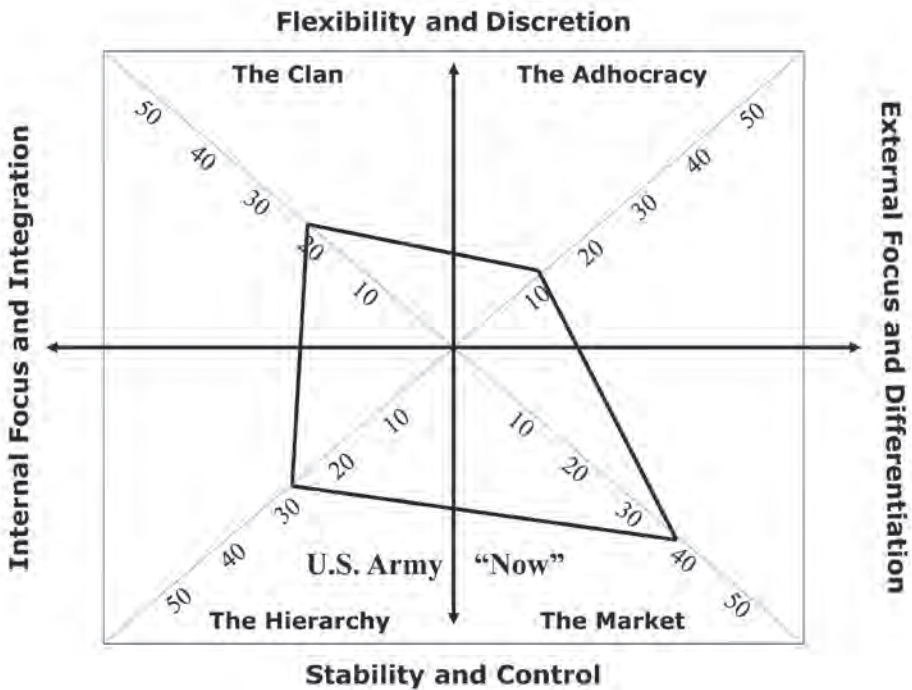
Flexibility and Discretion

The Clan

The Adhocracy

Internal Focus and Integration

External Focus and Differentiation

50
40
30
20
10

50
40
30
20
10

10
20
30
40
50

10
20
30
40
50

U.S. Army "Now"

The Hierarchy

The Market

Stability and Control